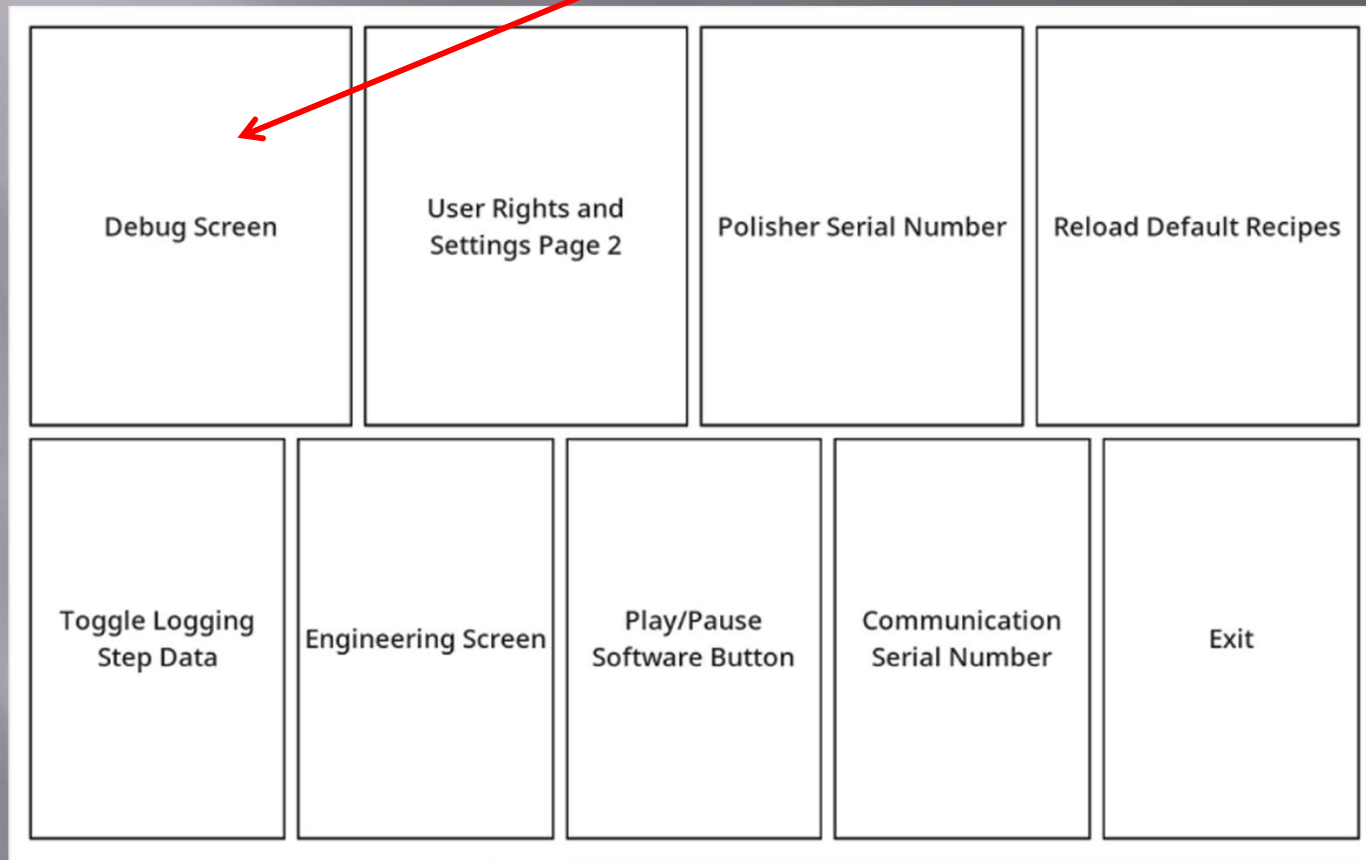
Debug Screen

User Rights and Settings Page 2

Polisher Serial Number

Reload Default Recipes

Toggle Logging Step Data

Engineering Screen

Play/Pause Software Button

Communication Serial Number

Exit